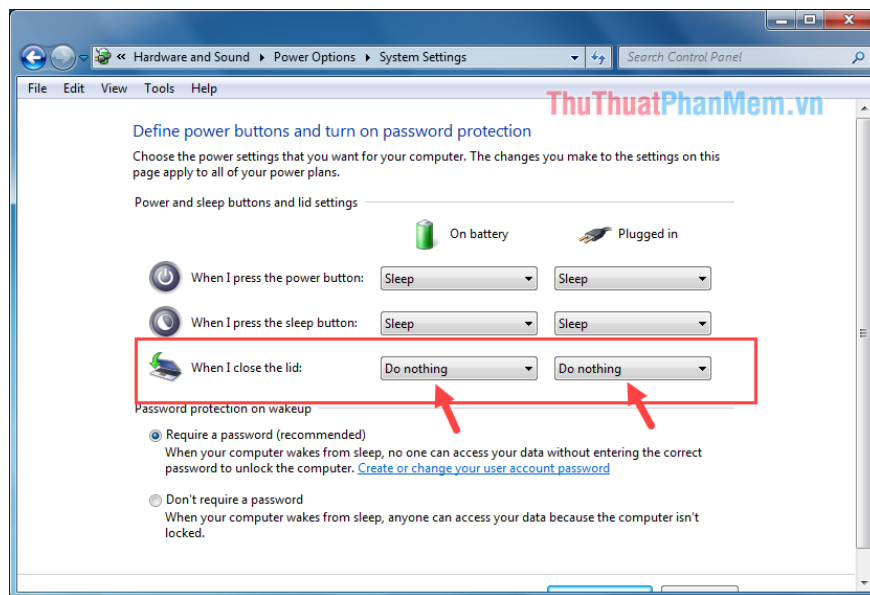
« Hardware and Sound ▸ Power Options ▸ System Settings

Search Control Panel

File Edit View Tools Help

ThuThuatPhanMem.vn

Define power buttons and turn on password protection

Choose the power settings that you want for your computer. The changes you make to the settings on this page apply to all of your power plans.

Power and sleep buttons and lid settings

On battery

Plugged in

When I press the power button: Sleep Sleep

When I press the sleep button: Sleep Sleep

When I close the lid: Do nothing Do nothing

Password protection on wakeup

Require a password (recommended)
When your computer wakes from sleep, no one can access your data without entering the correct password to unlock the computer. Create or change your user account password

Don't require a password
When your computer wakes from sleep, anyone can access your data because the computer isn't locked.